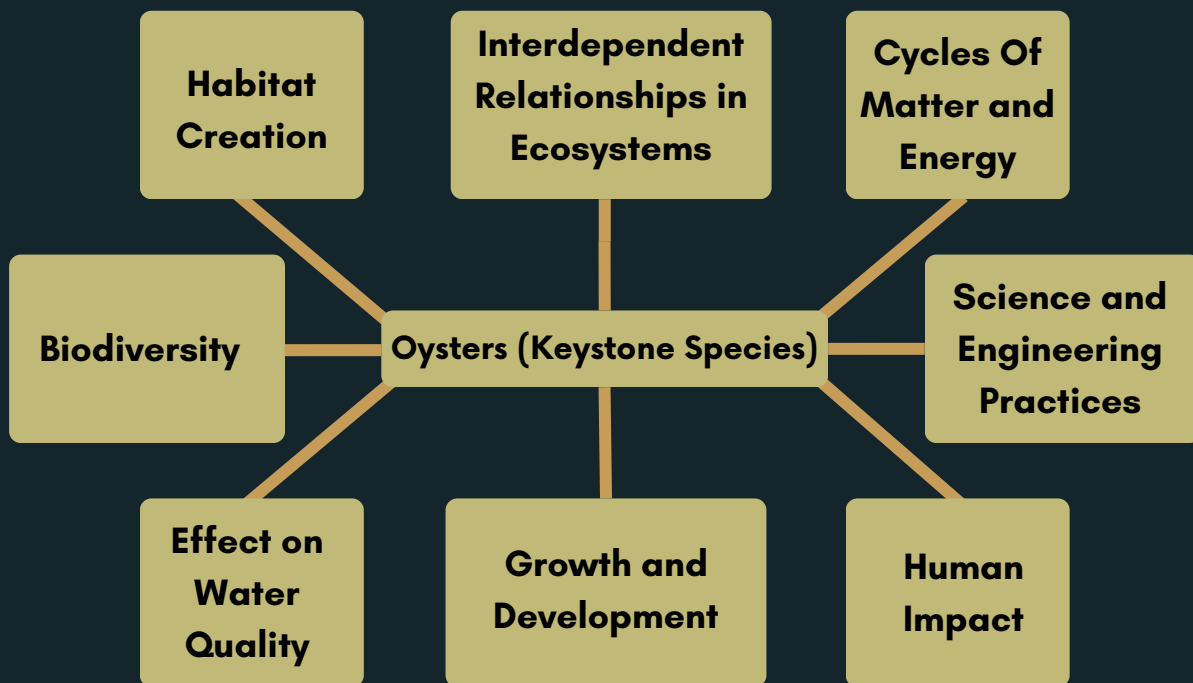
Habitat Creation

Interdependent Relationships in Ecosystems

Cycles Of Matter and Energy

Biodiversity

Oysters (Keystone Species)

Science and Engineering Practices

Effect on Water Quality

Growth and Development

Human Impact